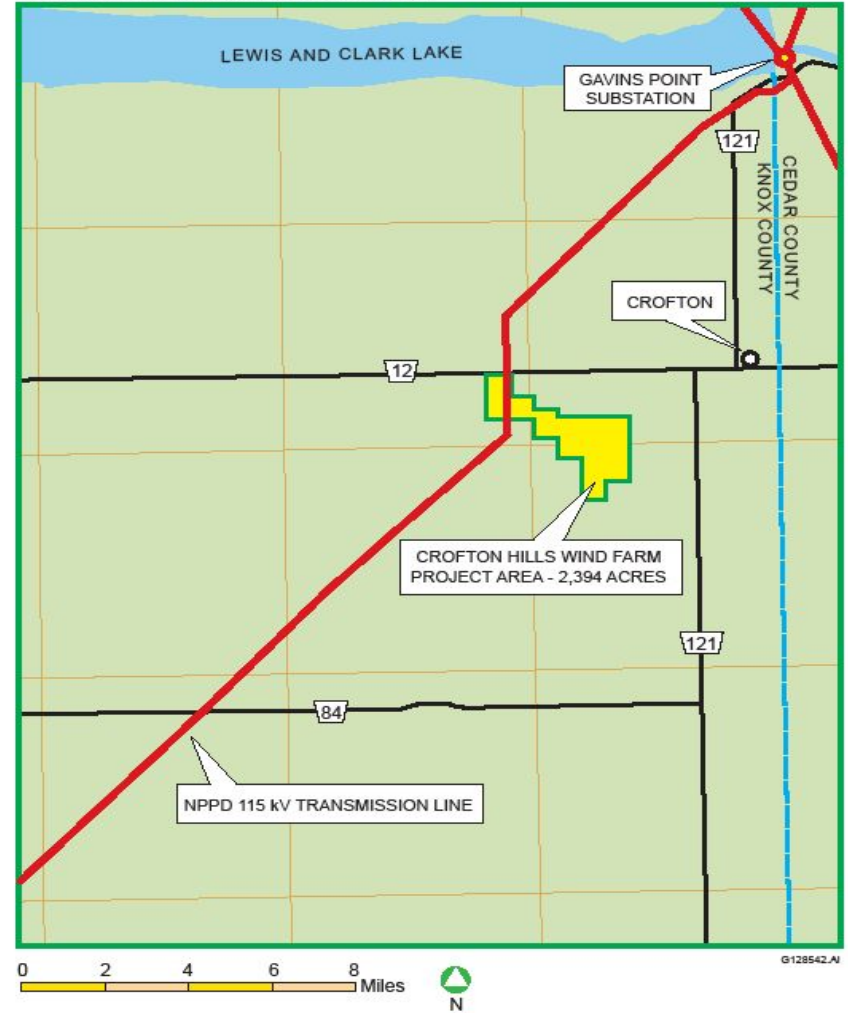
LEWIS AND CLARK LAKE

GAVINS POINT SUBSTATION

121

CEDAR COUNTY

KNOX COUNTY

CROFTON

12

CROFTON HILLS WIND FARM PROJECT AREA - 2,394 ACRES

121

84

NPPD 115 kV TRANSMISSION LINE

G128542.AI

0 2 4 6 8 Miles

N